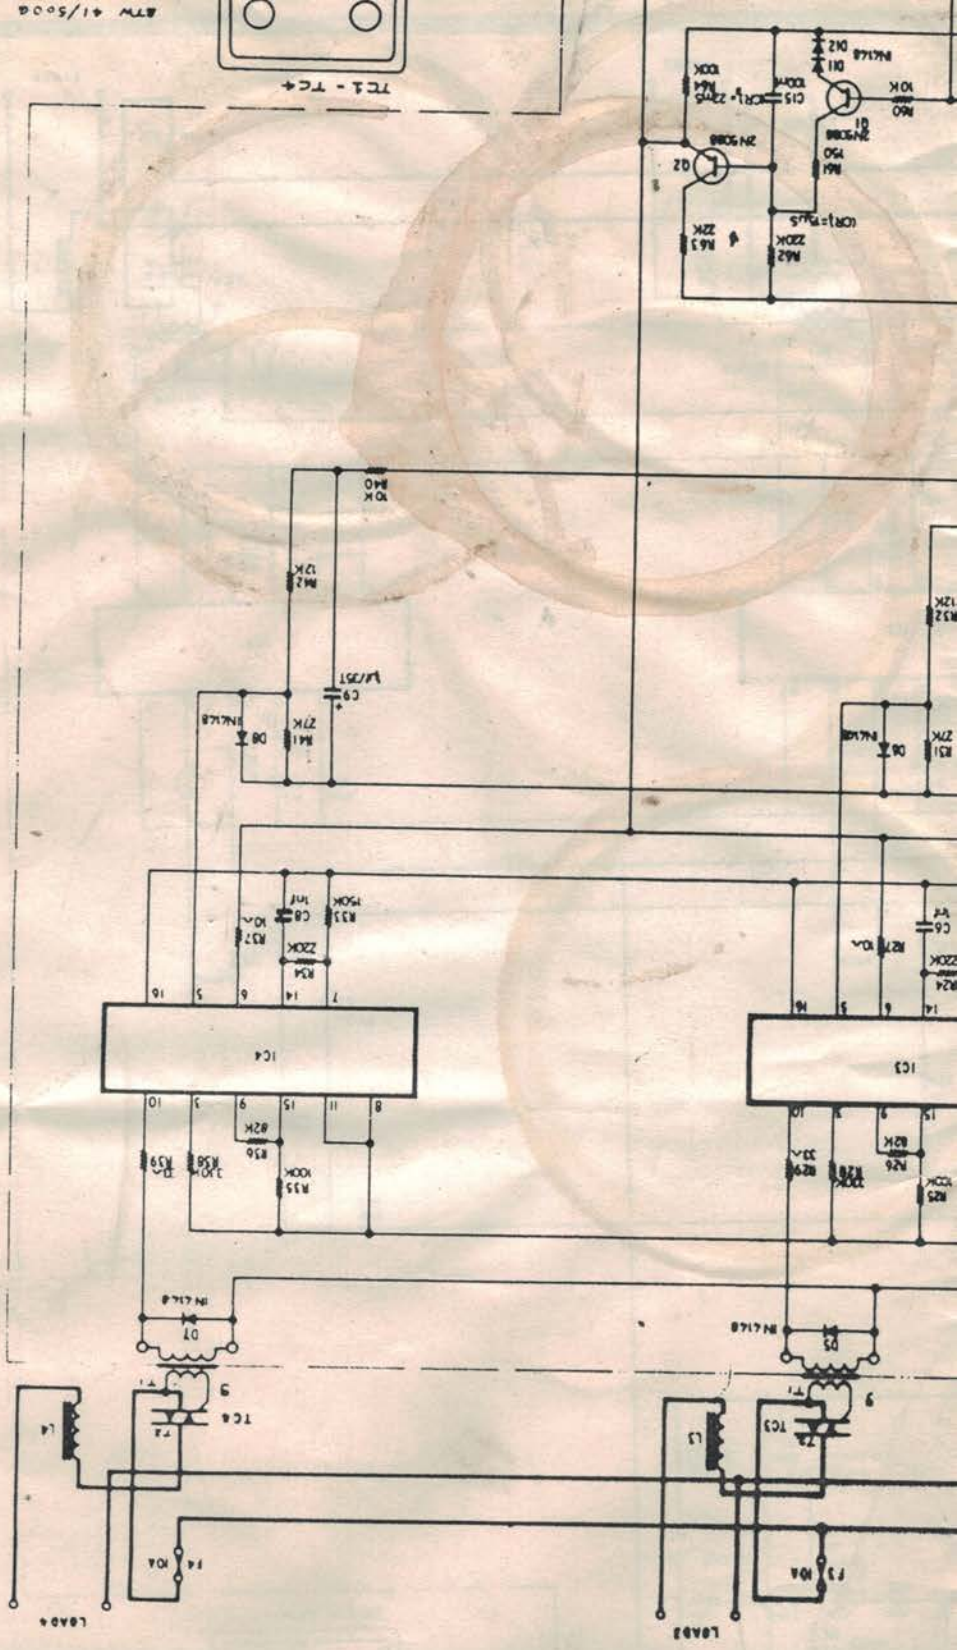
ATW 41/5004

TC1 - TC4

D12
D11 IN4148
R64 100K
C15 100n
(CR)=22mS
Q1 2N5088
R60 10K
Q2 2N5088
R61 150
R63 22K
R62 220K
(CR)=15mS

R40 10K
R42 12K
C9 1µ/35T
D8 IN4148
R41 27K

R32 12K
D6 IN4148
R31 27K

R37 10K
C8 1nf
R33 150K
R34 220K
16 5 6 14 7
IC4
10 3 9 15 11 8
R36 82K
R39 1K
R38 3K01
R35 100K

C6 1µ
R27 10K
R24 220K
14 5 6 14
IC3
10 3 9 15
R29 33K
R28
R26 82K
R25 100K

D7 IN4148
T1
TC4
T2
L4
F4 10A
LOAD4

D5 IN4148
T1
TC3
T2
L3
F3 10A
LOAD3